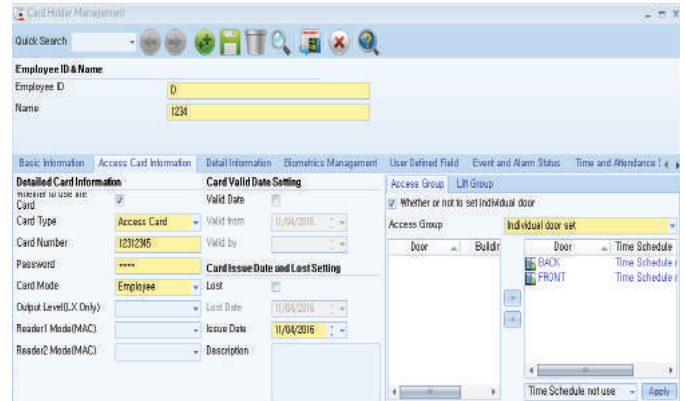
Card Holder Management

Quick Search

Employee ID & Name

Employee ID D

Name 1234

Basic Information | Access Card Information | Detail Information | Biometrics Management | User Defined Field | Event and Alarm Status | Time and Attendance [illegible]

Detailed Card Information

Whether to use the Card

Card Type Access Card

Card Number 12312345

Password ****

Card Mode Employee

Output Level(LX Only)

Reader1 Mode(MAC)

Reader2 Mode(MAC)

Card Valid Date Setting

Valid Date

Valid from 11/04/2016

Valid by

Card Issue Date and Lost Setting

Lost

Lost Date 11/04/2016

Issue Date 11/04/2016

Description

Access Group | Lift Group

Whether or not to set individual door

Access Group Individual door set

| Door | Buildir |
|---|---|

| Door | Time Schedule |
|---|---|
| BACK | Time Schedule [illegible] |
| FRONT | Time Schedule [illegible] |

Time Schedule not use

Apply